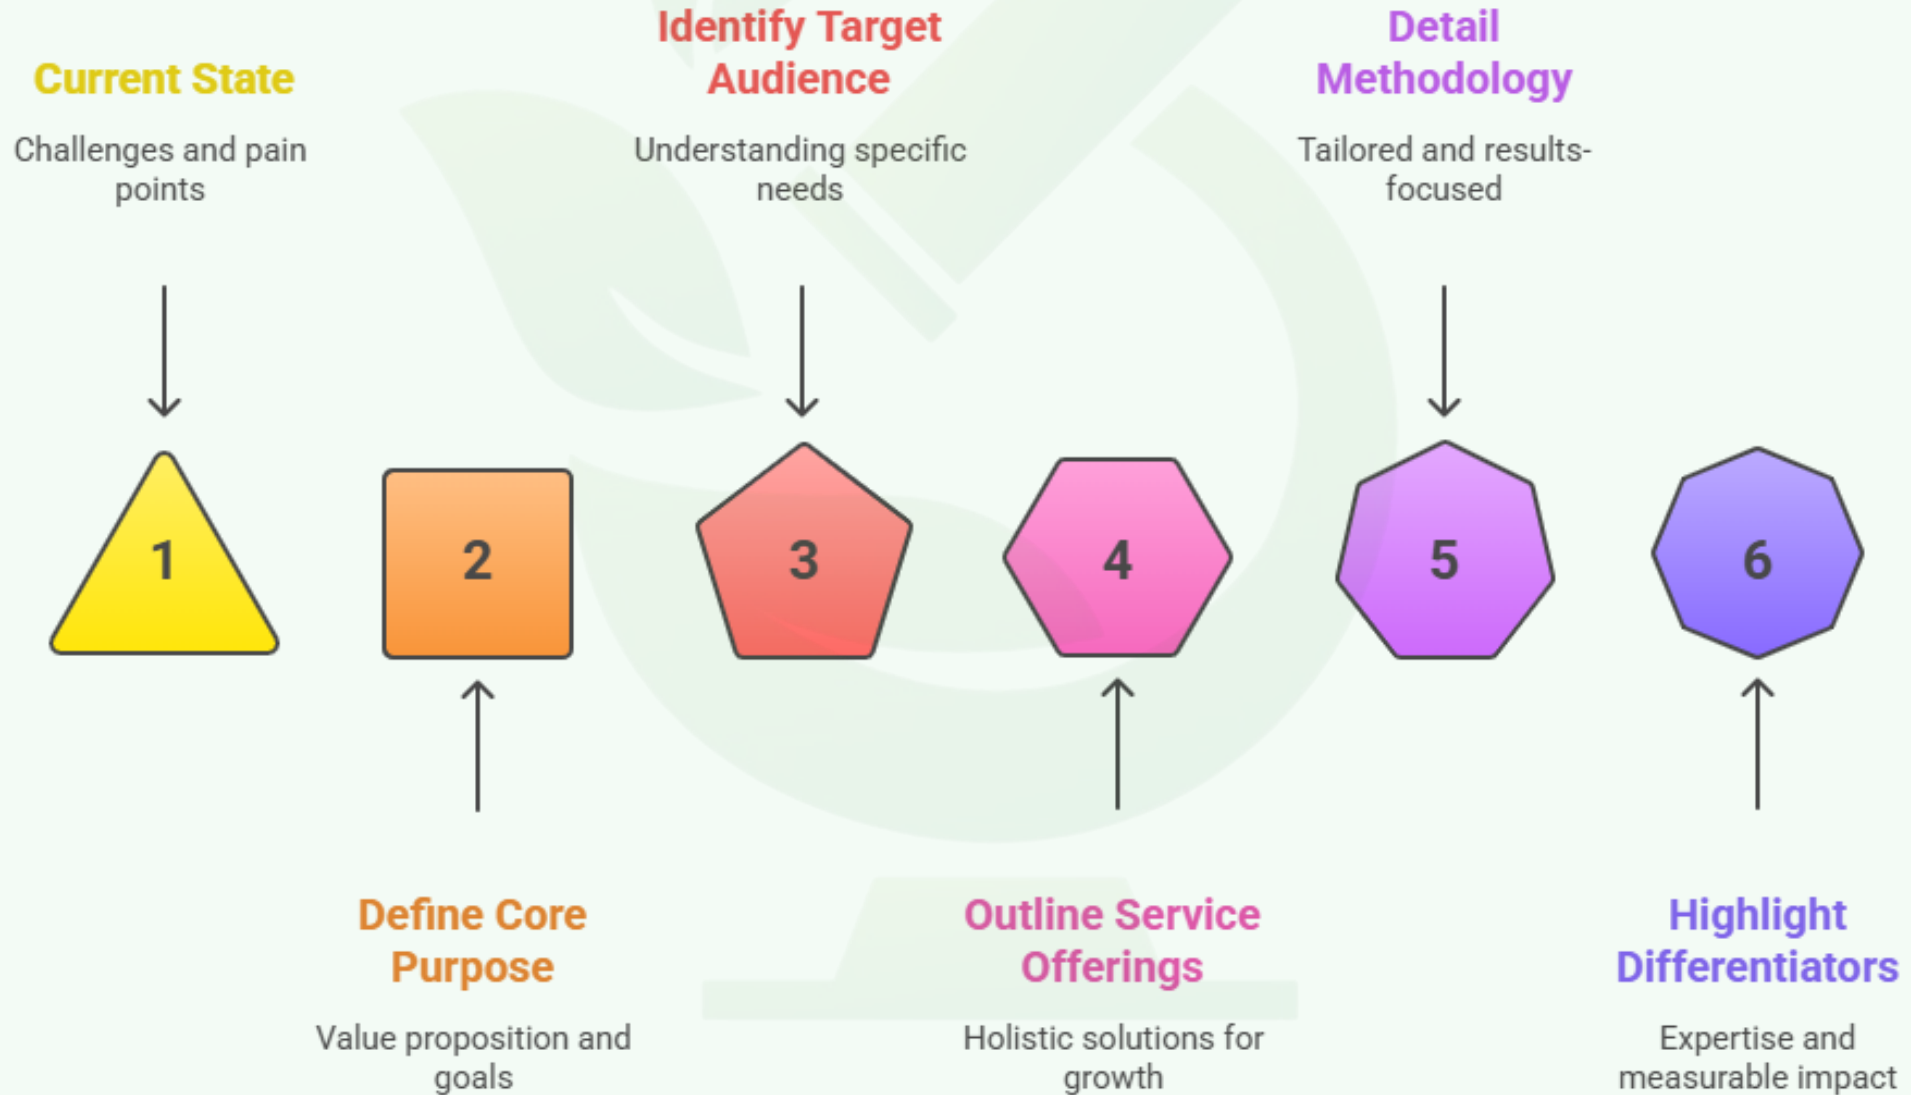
Current State

Challenges and pain points

Identify Target Audience

Understanding specific needs

Detail Methodology

Tailored and results-focused

1

2

3

4

5

6

Define Core Purpose

Value proposition and goals

Outline Service Offerings

Holistic solutions for growth

Highlight Differentiators

Expertise and measurable impact